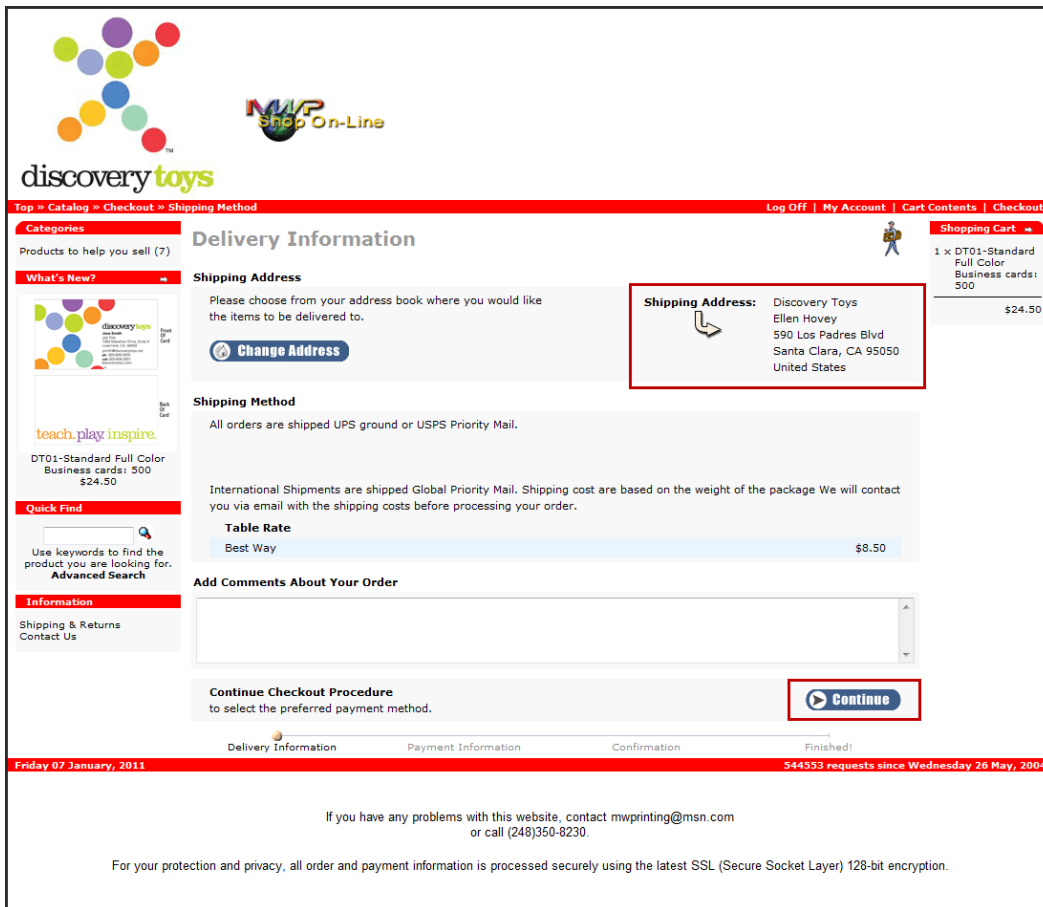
discovery toys

MWP Shop On-Line

Top » Catalog » Checkout » Shipping Method

Log Off | My Account | Cart Contents | Checkout

Categories

Products to help you sell (7)

What's New?

DT01-Standard Full Color Business cards: 500
$24.50

Quick Find

Use keywords to find the product you are looking for.
Advanced Search

Information

Shipping & Returns
Contact Us

Delivery Information

Shipping Address

Please choose from your address book where you would like the items to be delivered to.

Change Address

Shipping Address: Discovery Toys
Ellen Hovey
590 Los Padres Blvd
Santa Clara, CA 95050
United States

Shipping Method

All orders are shipped UPS ground or USPS Priority Mail.

International Shipments are shipped Global Priority Mail. Shipping cost are based on the weight of the package We will contact you via email with the shipping costs before processing your order.

| Table Rate | |
|---|---|
| Best Way | $8.50 |

Add Comments About Your Order

Continue Checkout Procedure
to select the preferred payment method.

Continue

Delivery Information Payment Information Confirmation Finished!

Shopping Cart

1 x DT01-Standard Full Color Business cards: 500

$24.50

Friday 07 January, 2011

544553 requests since Wednesday 26 May, 2004

If you have any problems with this website, contact mwprinting@msn.com
or call (248)350-8230.

For your protection and privacy, all order and payment information is processed securely using the latest SSL (Secure Socket Layer) 128-bit encryption.